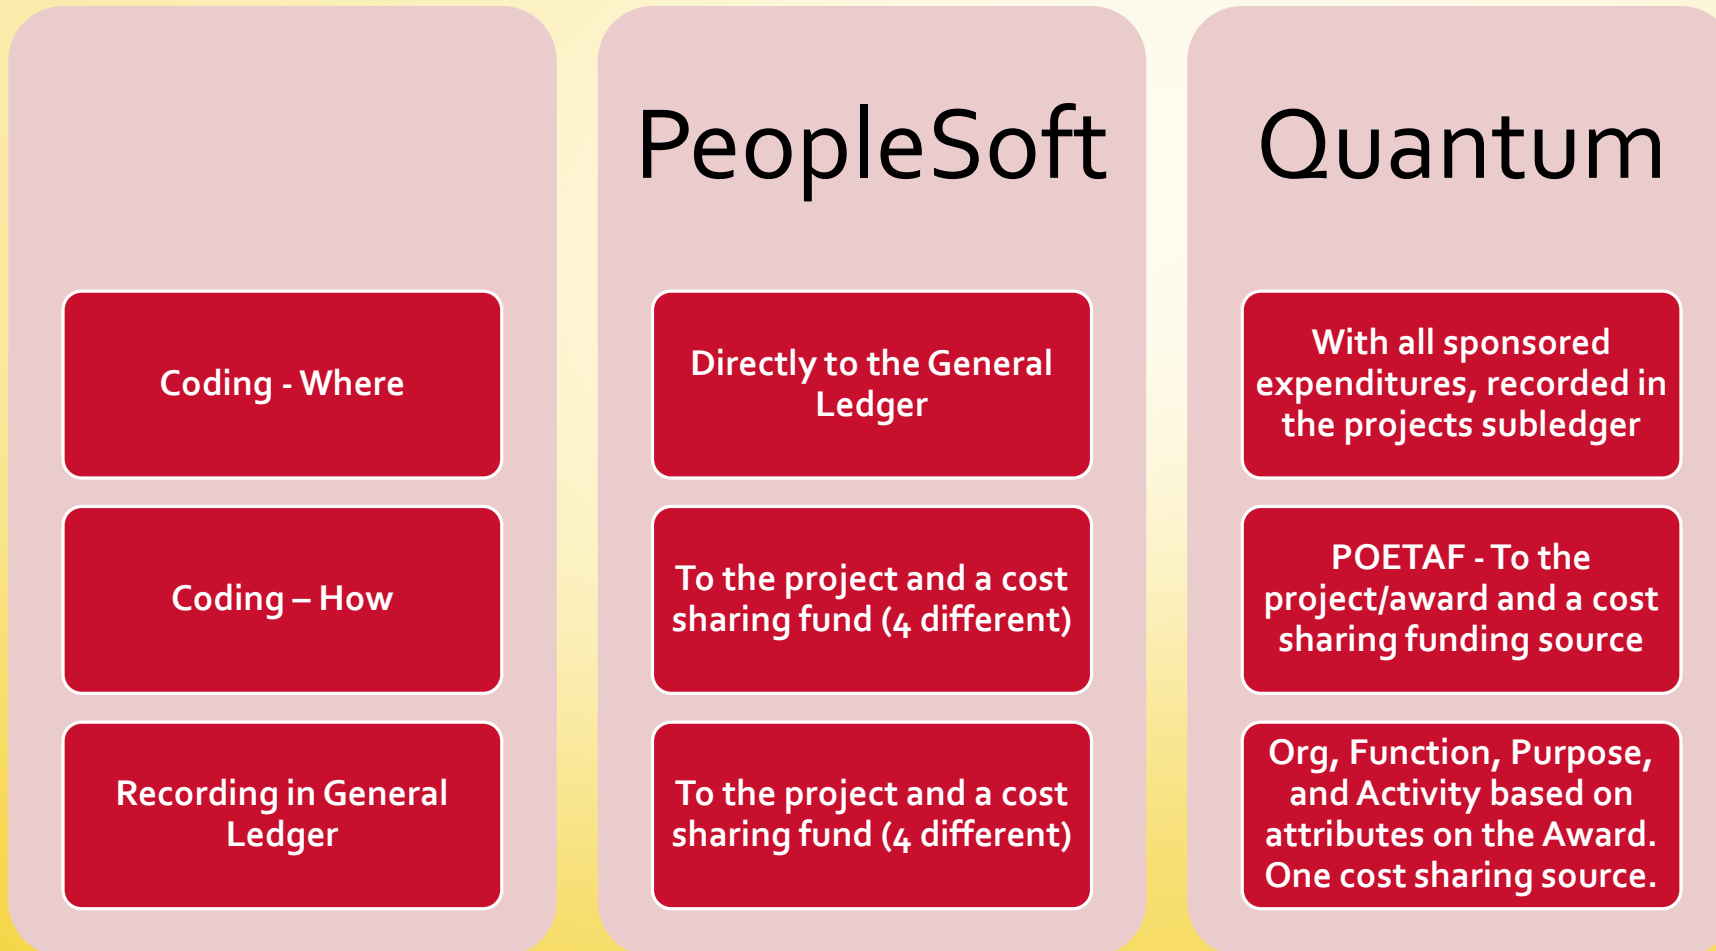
|  | PeopleSoft | Quantum |
|---|---|---|
| Coding - Where | Directly to the General Ledger | With all sponsored expenditures, recorded in the projects subledger |
| Coding – How | To the project and a cost sharing fund (4 different) | POETAF - To the project/award and a cost sharing funding source |
| Recording in General Ledger | To the project and a cost sharing fund (4 different) | Org, Function, Purpose, and Activity based on attributes on the Award. One cost sharing source. |